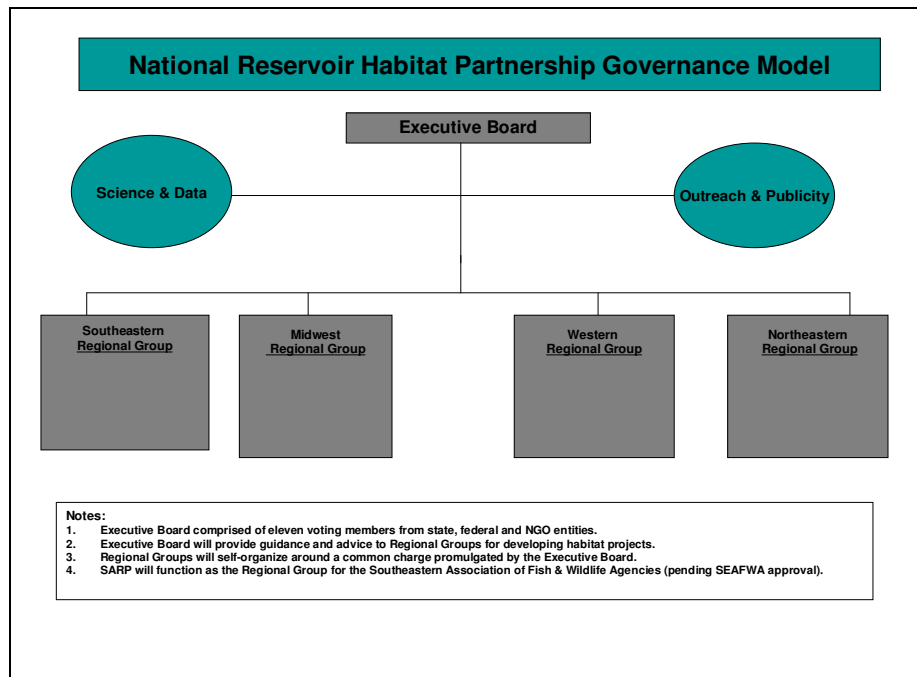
National Reservoir Habitat Partnership Governance Model

Executive Board

Science & Data

Outreach & Publicity

Southeastern Regional Group

Midwest Regional Group

Western Regional Group

Northeastern Regional Group

Notes:
1. Executive Board comprised of eleven voting members from state, federal and NGO entities.
2. Executive Board will provide guidance and advice to Regional Groups for developing habitat projects.
3. Regional Groups will self-organize around a common charge promulgated by the Executive Board.
4. SARP will function as the Regional Group for the Southeastern Association of Fish & Wildlife Agencies (pending SEAFWA approval).